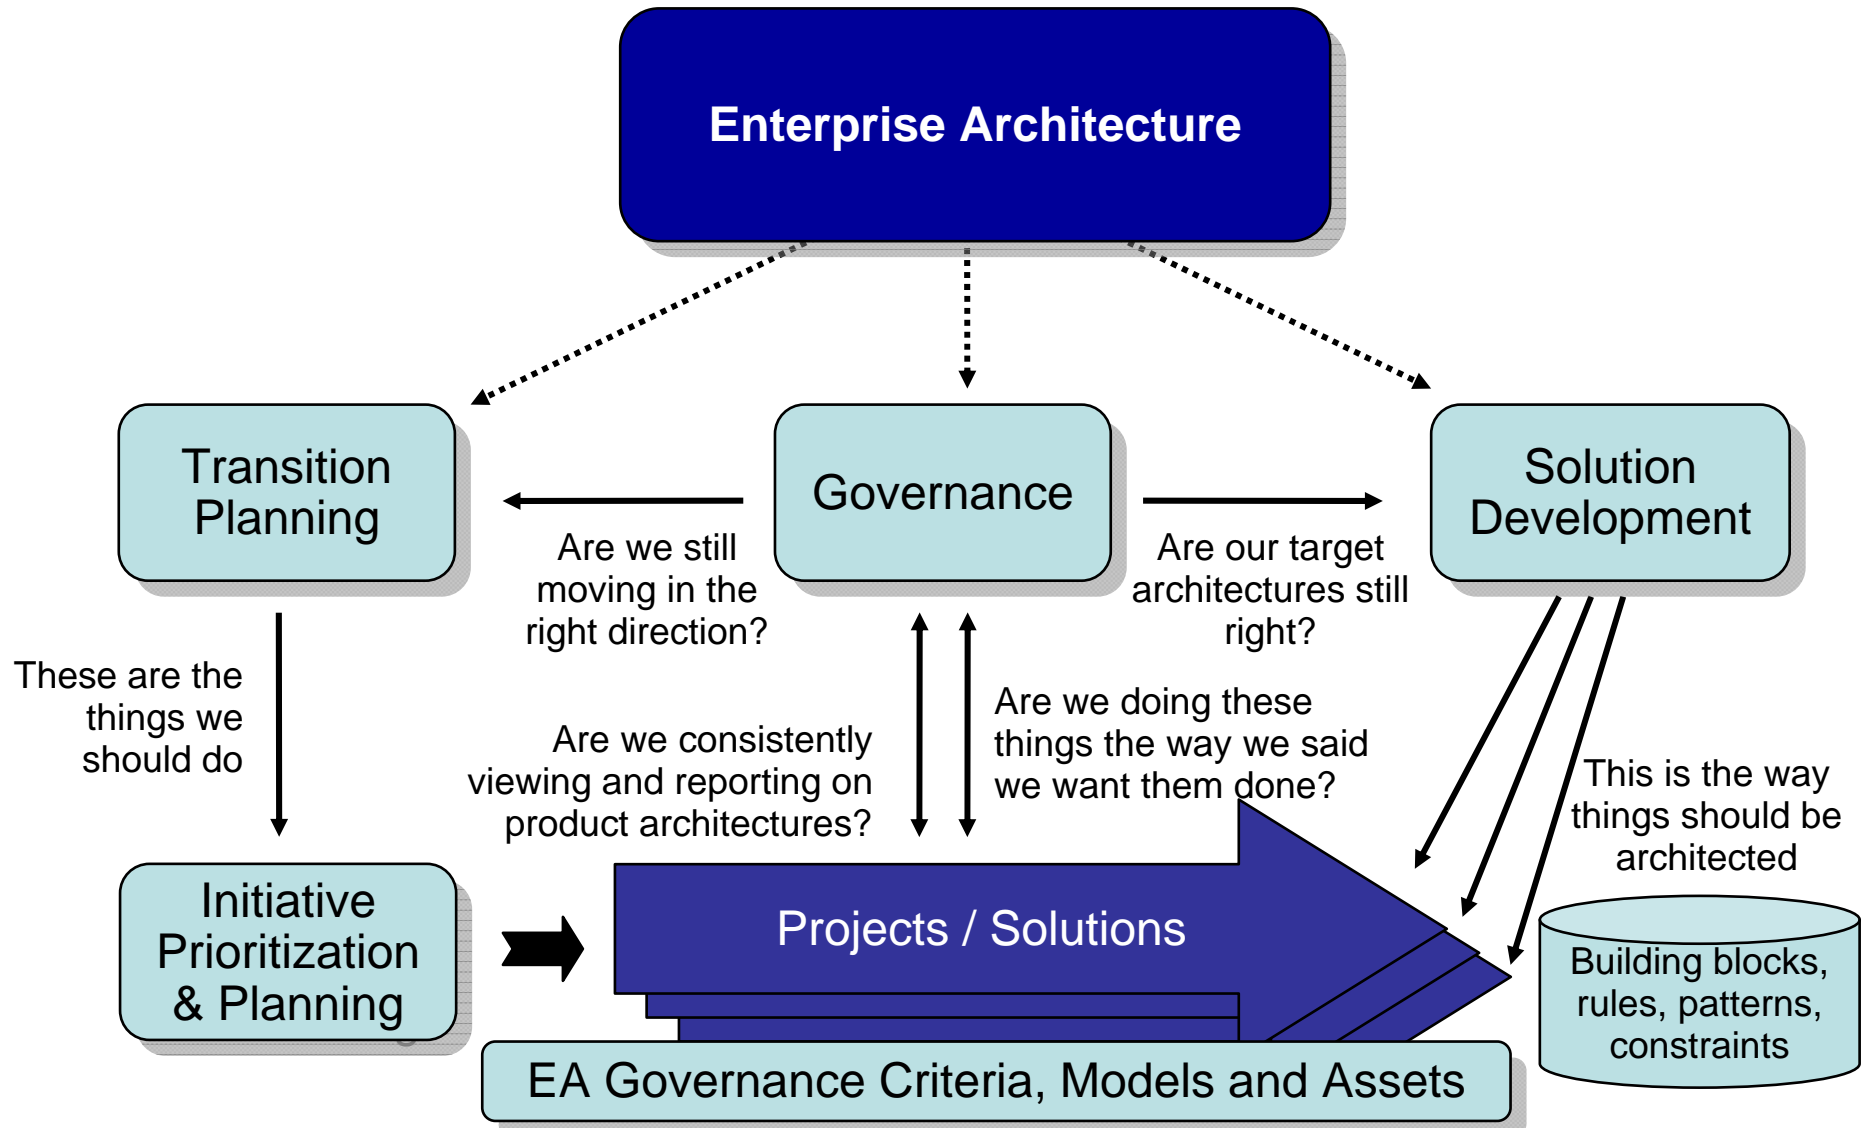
Enterprise Architecture

Transition Planning

Governance

Solution Development

Are we still moving in the right direction?

Are our target architectures still right?

These are the things we should do

Are we consistently viewing and reporting on product architectures?

Are we doing these things the way we said we want them done?

This is the way things should be architected

Initiative Prioritization & Planning

Projects / Solutions

Building blocks, rules, patterns, constraints

EA Governance Criteria, Models and Assets